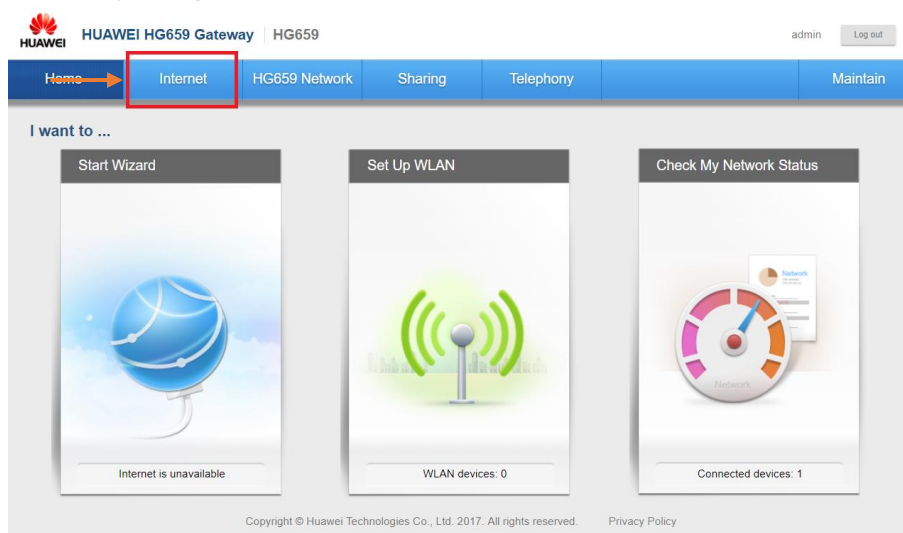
HUAWEI HUAWEI HG659 Gateway | HG659

admin Log out

Home Internet HG659 Network Sharing Telephony Maintain

I want to ...

Start Wizard

Internet is unavailable

Set Up WLAN

WLAN devices: 0

Check My Network Status

Network

Network

Connected devices: 1

Copyright © Huawei Technologies Co., Ltd. 2017. All rights reserved. Privacy Policy